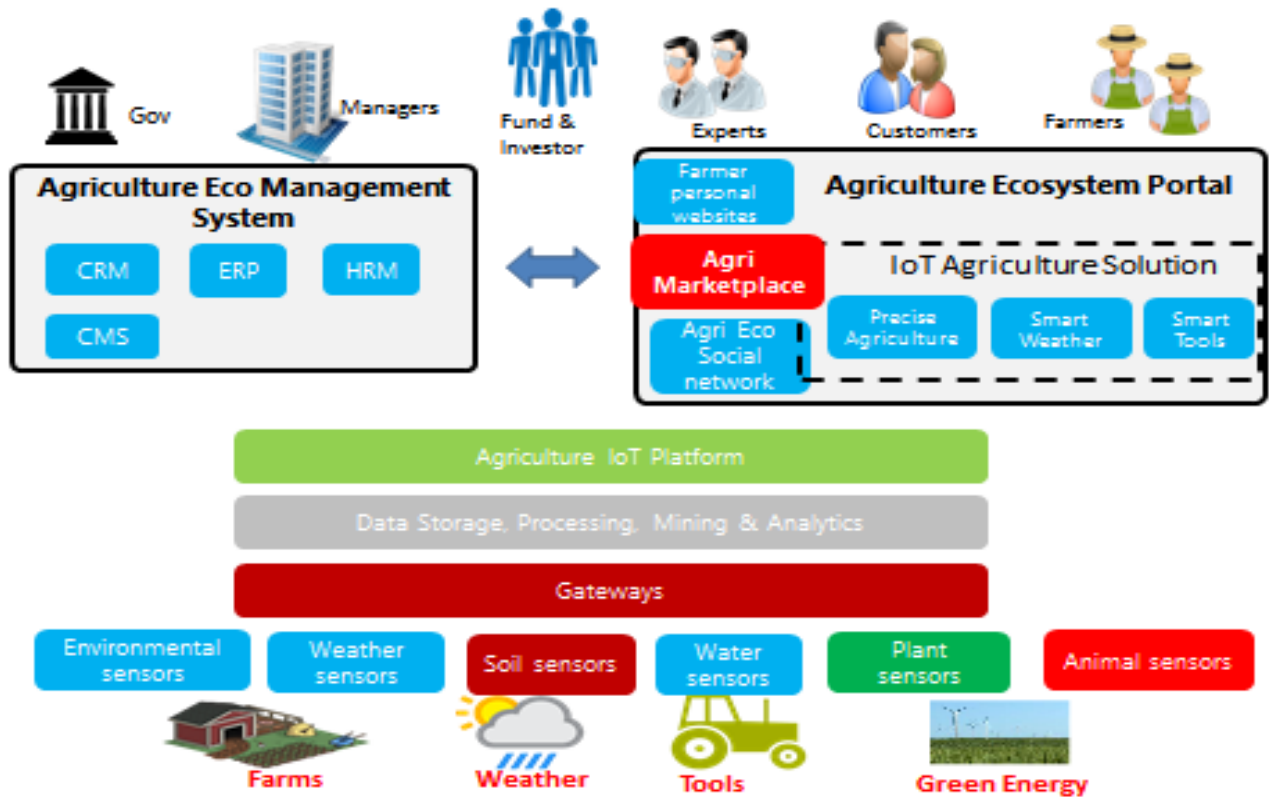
Gov

Managers

Fund & Investor

Experts

Customers

Farmers

Agriculture Eco Management System

CRM

ERP

HRM

CMS

Farmer personal websites

Agriculture Ecosystem Portal

Agri Marketplace

IoT Agriculture Solution

Agri Eco Social network

Precise Agriculture

Smart Weather

Smart Tools

Agriculture IoT Platform

Data Storage, Processing, Mining & Analytics

Gateways

Environmental sensors

Weather sensors

Soil sensors

Water sensors

Plant sensors

Animal sensors

Farms

Weather

Tools

Green Energy